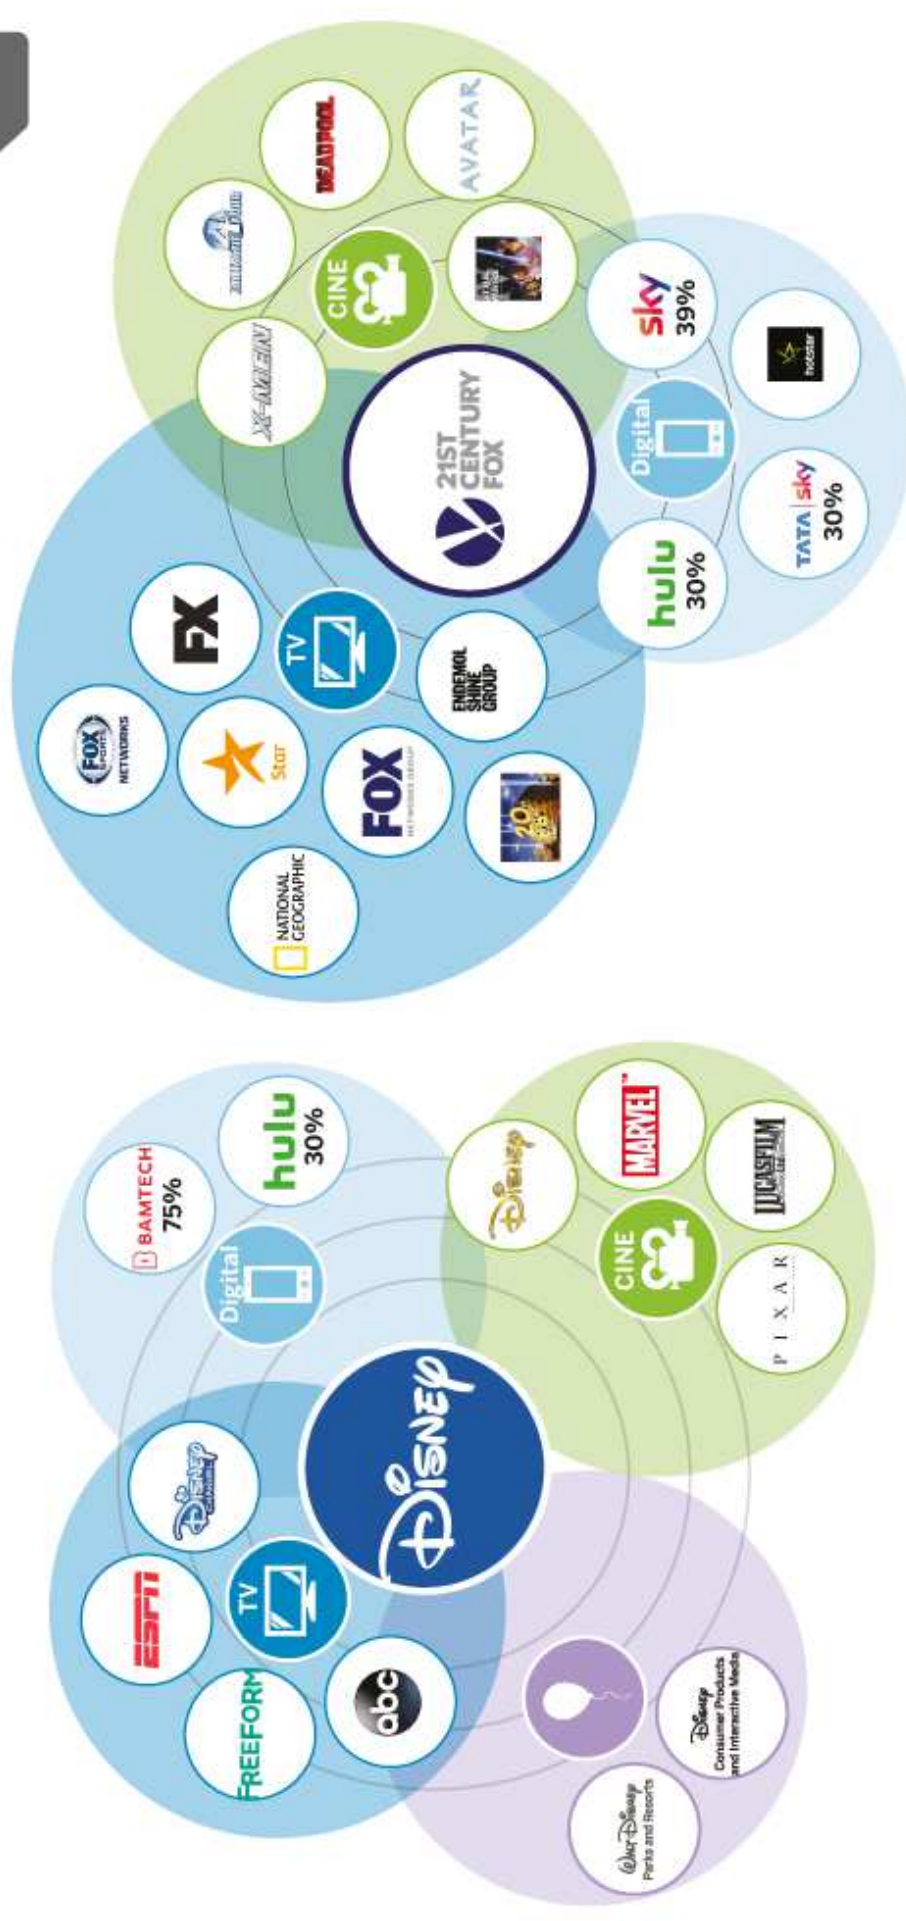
AVATAR
DEADPOOL
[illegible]
CINE
X-MEN
21ST CENTURY FOX
sky 39%
hotstar
Digital
TATA sky 30%
hulu 30%
FX
TV
ENDEMOL SHINE GROUP
FOX SPORTS NETWORKS
Star
FOX NETWORKS GROUP
NATIONAL GEOGRAPHIC
BAMTECH 75%
hulu 30%
Digital
Disney
MARVEL
LUCASFILM
CINE
PIXAR
Disney
Disney Channel
ESPN
TV
FREEFORM
abc
Disney Consumer Products and Interactive Media
Walt Disney Parks and Resorts